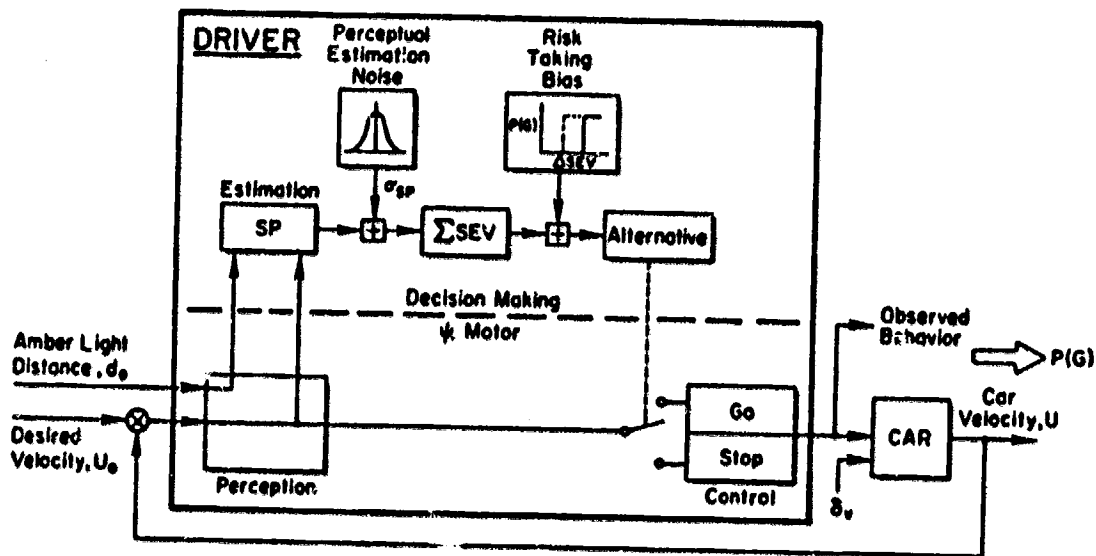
DRIVER

Perceptual Estimation Noise

Risk Taking Bias

P(G)

ΔSEV

$\sigma_{SP}$

Estimation

SP

$\Sigma$SEV

Alternative

Decision Making

ψ Motor

Amber Light Distance, $d_o$

Desired Velocity, $U_o$

Perception

Observed Behavior

P(G)

Go

Stop

Control

CAR

Car Velocity, U

$\delta_v$